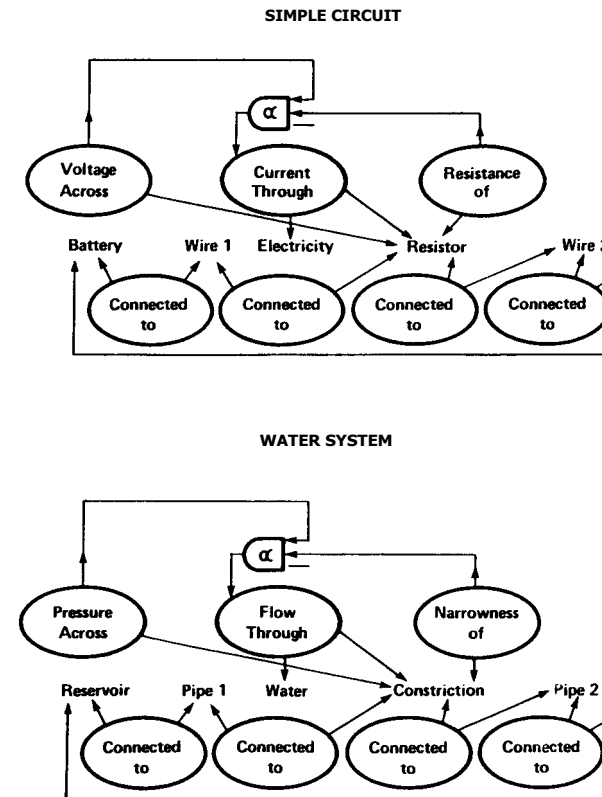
SIMPLE CIRCUIT

$\alpha$

Voltage Across

Current Through

Resistance of

Battery

Wire 1

Electricity

Resistor

Wire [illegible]

Connected to

Connected to

Connected to

Connected to

WATER SYSTEM

$\alpha$

Pressure Across

Flow Through

Narrowness of

Reservoir

Pipe 1

Water

Constriction

Pipe 2

Connected to

Connected to

Connected to

Connected to